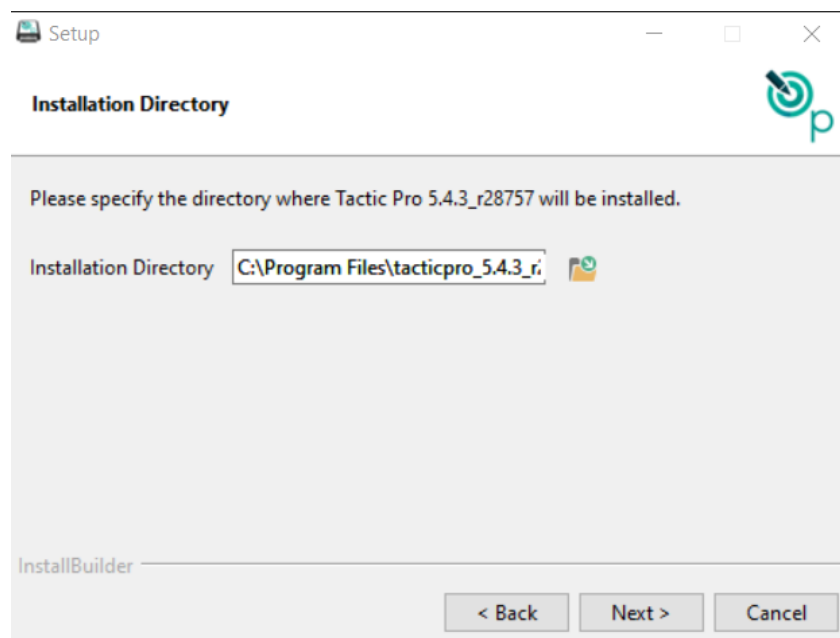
Setup

Installation Directory

Please specify the directory where Tactic Pro 5.4.3_r28757 will be installed.

Installation Directory C:\Program Files\tacticpro_5.4.3_r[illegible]

InstallBuilder

< Back Next > Cancel